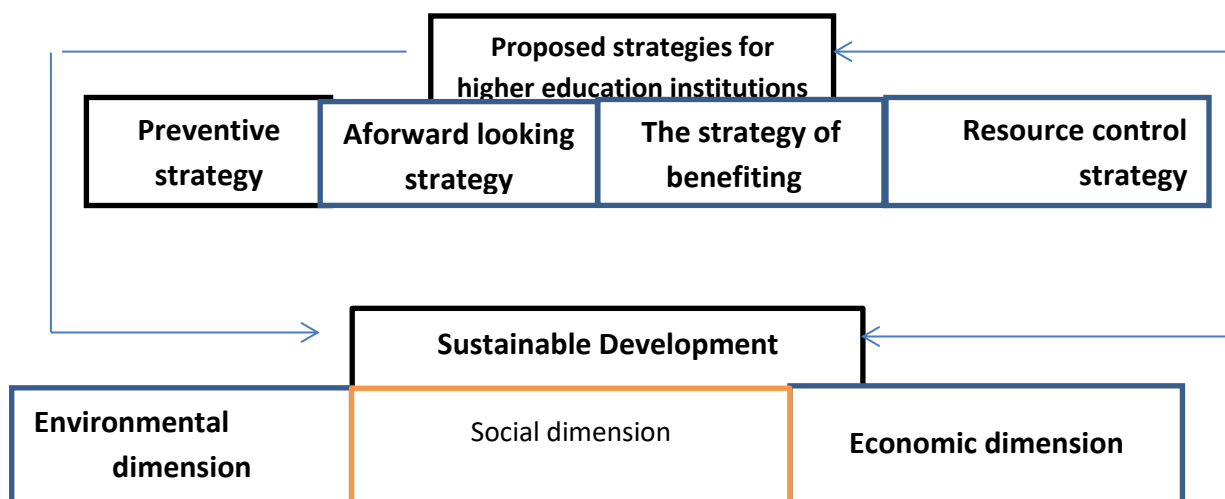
Proposed strategies for higher education institutions

Preventive strategy

Aforward looking strategy

The strategy of benefiting

Resource control strategy

Sustainable Development

Environmental dimension

Social dimension

Economic dimension